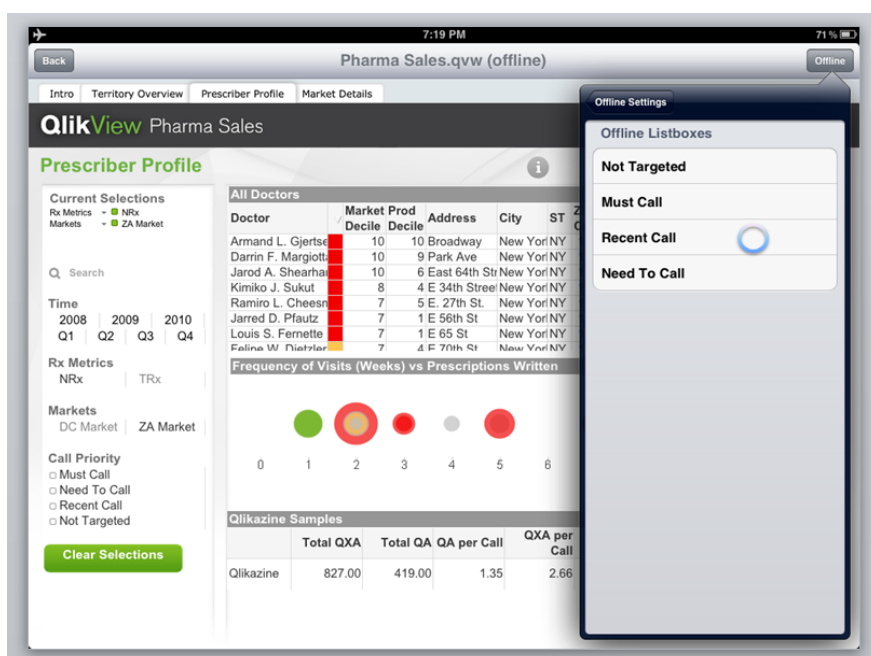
7:19 PM
71 %

Back
Pharma Sales.qvw (offline)
Offline

Intro | Territory Overview | Prescriber Profile | Market Details

QlikView Pharma Sales

Prescriber Profile

Current Selections
Rx Metrics NRx
Markets ZA Market

Search

Time
2008 2009 2010
Q1 Q2 Q3 Q4

Rx Metrics
NRx TRx

Markets
DC Market ZA Market

Call Priority
Must Call
Need To Call
Recent Call
Not Targeted

Clear Selections

All Doctors

| Doctor | Market Decile | Prod Decile | Address | City | ST |
|---|---|---|---|---|---|
| Armand L. Gjertse | 10 | 10 | Broadway | New Yor | NY |
| Darrin F. Margiotta | 10 | 9 | Park Ave | New Yor | NY |
| Jarod A. Shearhai | 10 | 6 | East 64th Str | New Yor | NY |
| Kimiko J. Sukut | 8 | 4 | E 34th Street | New Yor | NY |
| Ramiro L. Cheesn | 7 | 5 | E. 27th St. | New Yor | NY |
| Jarred D. Pfautz | 7 | 1 | E 56th St | New Yor | NY |
| Louis S. Fernette | 7 | 1 | E 65 St | New Yor | NY |
| Feline W. Dietzler | 7 | 4 | E 70th St | New Yor | NY |

Frequency of Visits (Weeks) vs Prescriptions Written

0 1 2 3 4 5 6

Qlikazine Samples

| | Total QXA | Total QA | QA per Call | QXA per Call |
|---|---|---|---|---|
| Qlikazine | 827.00 | 419.00 | 1.35 | 2.66 |

Offline Settings
Offline Listboxes
Not Targeted
Must Call
Recent Call
Need To Call